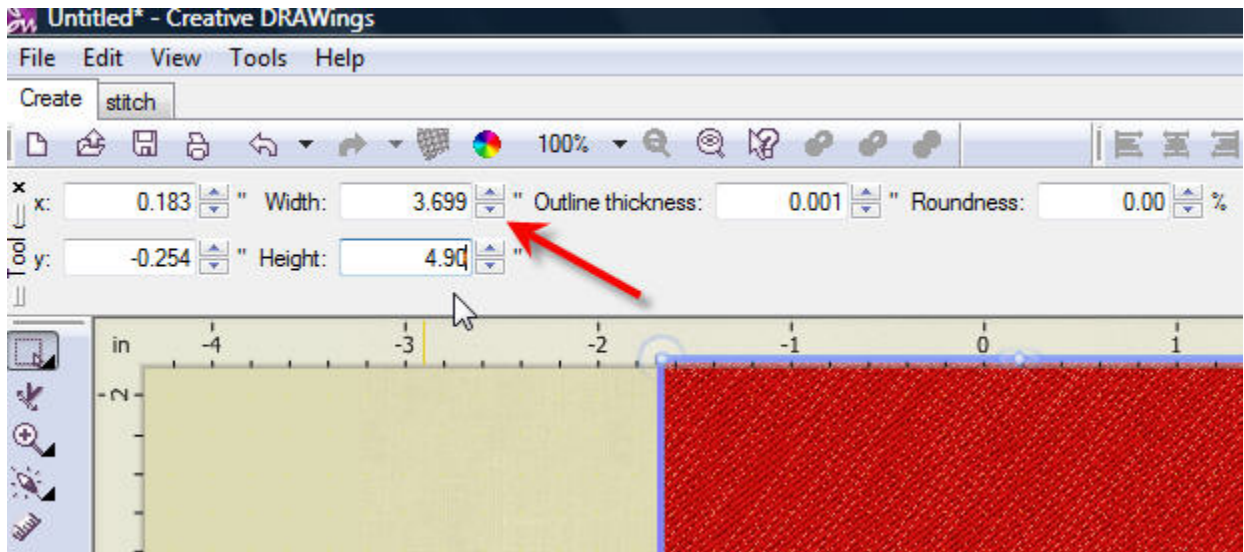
Untitled* - Creative DRAWings

File Edit View Tools Help

Create stitch

100%

Tool

x: 0.183 " Width: 3.699 " Outline thickness: 0.001 " Roundness: 0.00 %

y: -0.254 " Height: 4.90 "

in -4 -3 -2 -1 0 1

-2